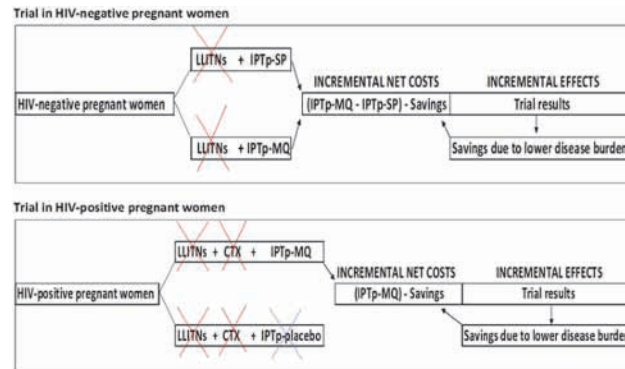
Trial in HIV-negative pregnant women

LLITNs + IPTp-SP

HIV-negative pregnant women

INCREMENTAL NET COSTS

INCREMENTAL EFFECTS

(IPTp-MQ - IPTp-SP) - Savings

Trial results

LLITNs + IPTp-MQ

Savings due to lower disease burden

Trial in HIV-positive pregnant women

LLITNs + CTX + IPTp-MQ

INCREMENTAL NET COSTS

INCREMENTAL EFFECTS

HIV-positive pregnant women

(IPTp-MQ) - Savings

Trial results

LLITNs + CTX + IPTp-placebo

Savings due to lower disease burden